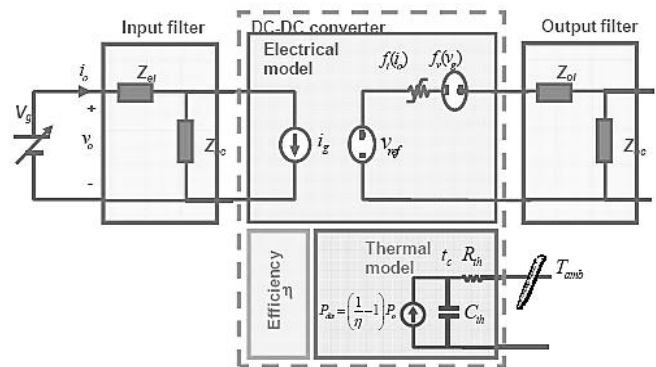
Input filter

DC-DC converter

Output filter

Electrical model

$i_o$

$Z_{ei}$

+

$V_g$

$v_o$

-

$Z_{ec}$

$i_g$

$f_i(i_o)$

$f_v(v_g)$

$V_{ref}$

$Z_{ol}$

$Z_{oc}$

Efficiency $\eta$

Thermal model

$t_c$

$R_{th}$

$T_{amb}$

$P_{dis}=\left(\frac{1}{\eta}-1\right)P_o$

$C_{th}$